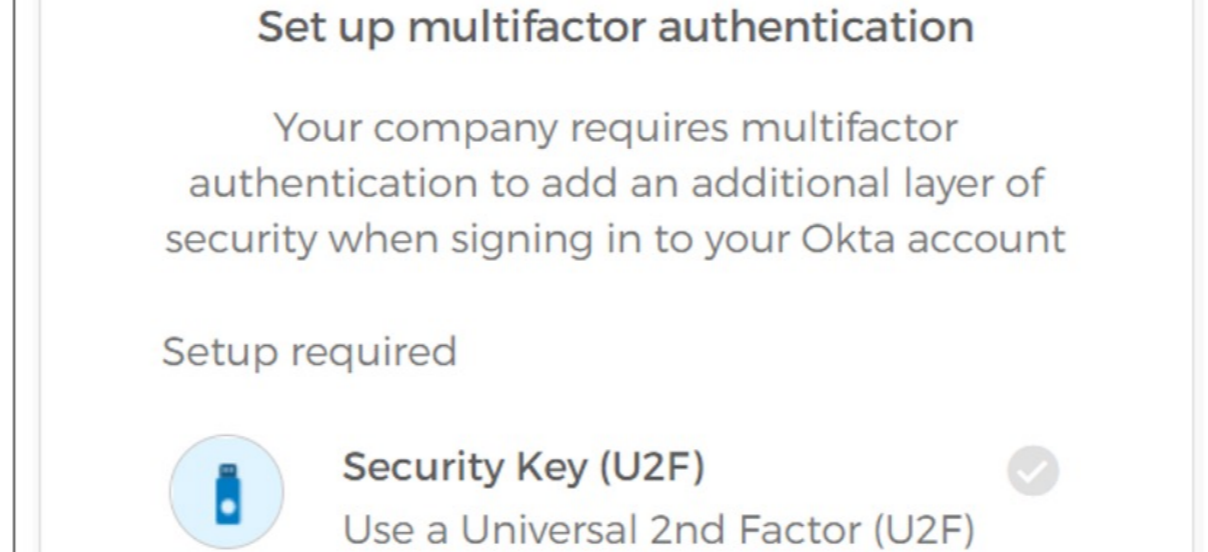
Set up multifactor authentication

Your company requires multifactor authentication to add an additional layer of security when signing in to your Okta account

Setup required

Security Key (U2F)

Use a Universal 2nd Factor (U2F)